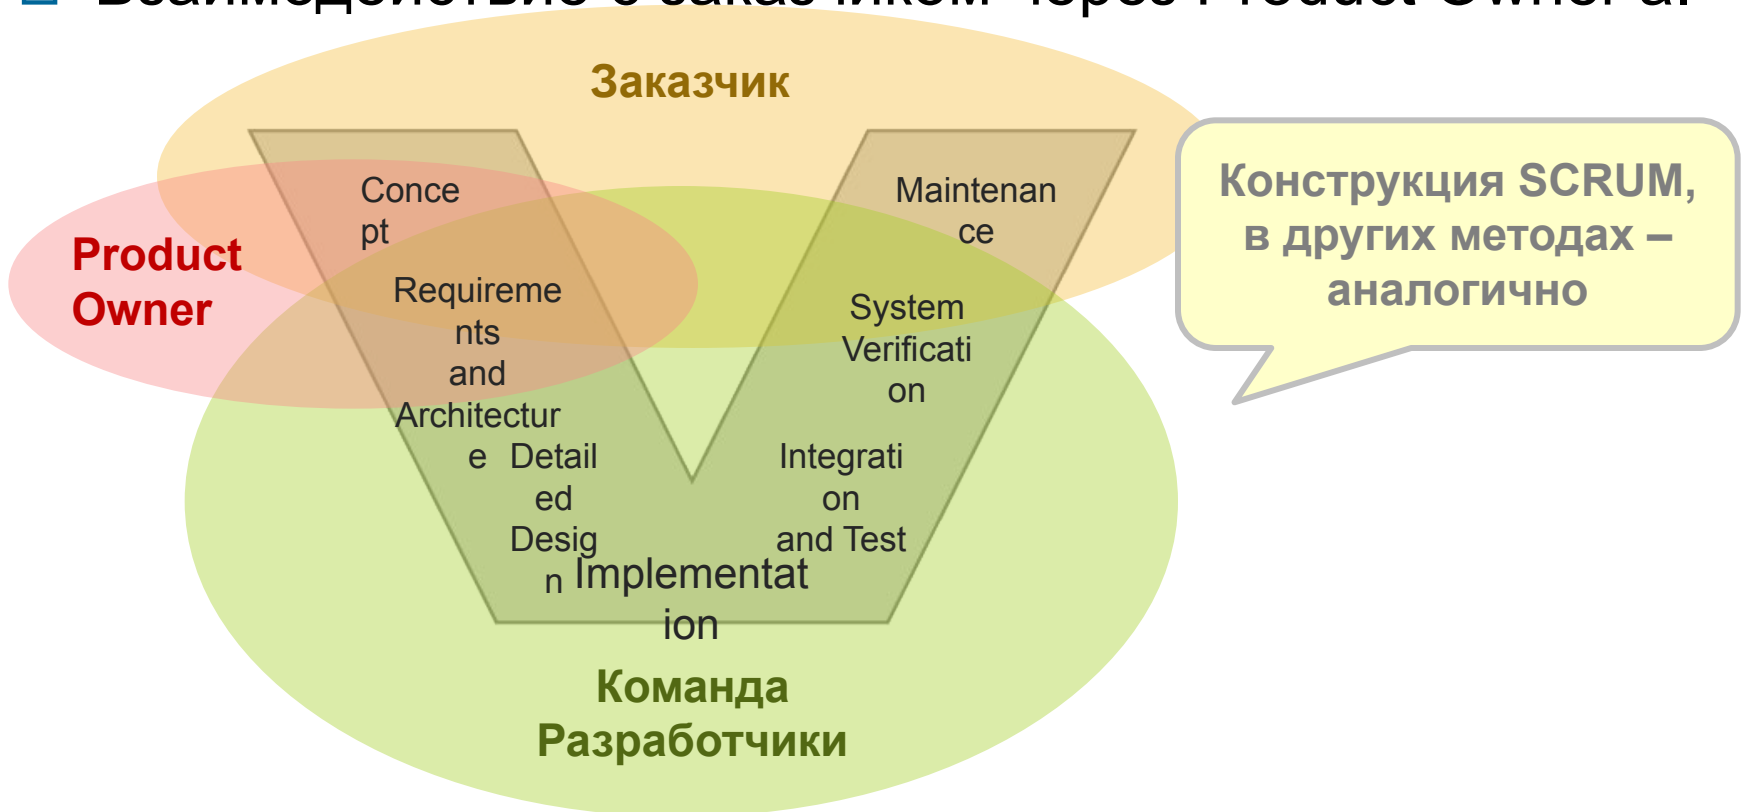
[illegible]

Заказчик

Product Owner

Concept

Requirements and Architecture

Detailed Design

Implementation

Integration and Test

System Verification

Maintenance

Команда Разработчики

Конструкция SCRUM, в других методах – аналогично